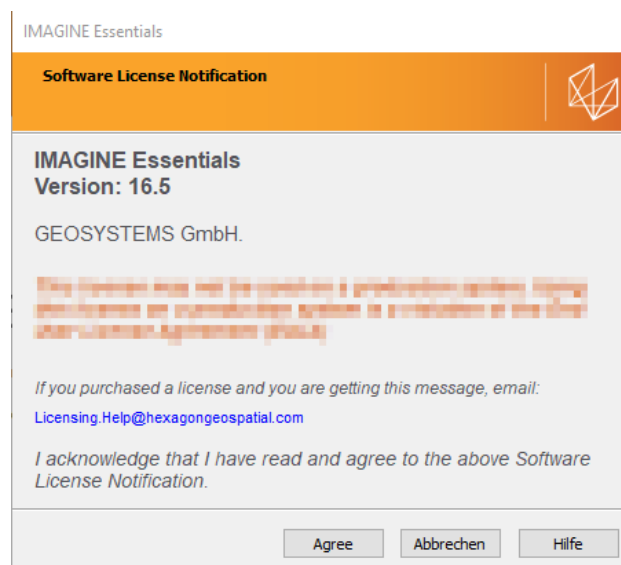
IMAGINE Essentials

Software License Notification

IMAGINE Essentials
Version: 16.5

GEOSYSTEMS GmbH.

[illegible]

If you purchased a license and you are getting this message, email:

Licensing.Help@hexagongeospatial.com

I acknowledge that I have read and agree to the above Software License Notification.

Agree
Abbrechen
Hilfe